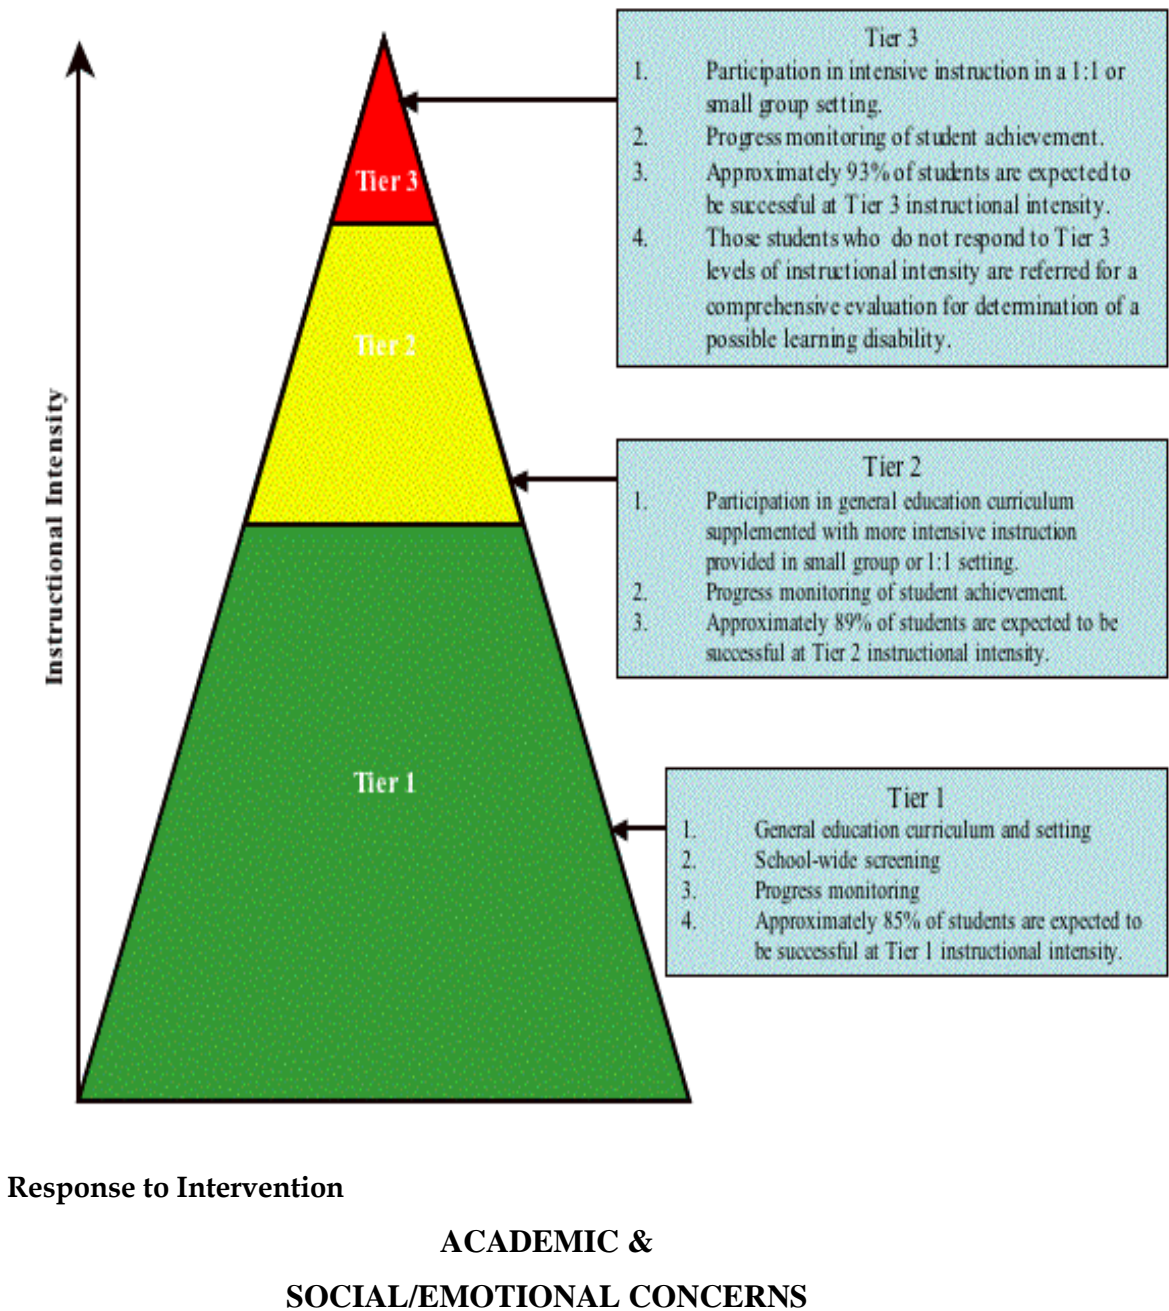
Instructional Intensity

Tier 3

Tier 2

Tier 1

Tier 3
1. Participation in intensive instruction in a 1:1 or small group setting.
2. Progress monitoring of student achievement.
3. Approximately 93% of students are expected to be successful at Tier 3 instructional intensity.
4. Those students who do not respond to Tier 3 levels of instructional intensity are referred for a comprehensive evaluation for determination of a possible learning disability.

Tier 2
1. Participation in general education curriculum supplemented with more intensive instruction provided in small group or 1:1 setting.
2. Progress monitoring of student achievement.
3. Approximately 89% of students are expected to be successful at Tier 2 instructional intensity.

Tier 1
1. General education curriculum and setting
2. School-wide screening
3. Progress monitoring
4. Approximately 85% of students are expected to be successful at Tier 1 instructional intensity.

Response to Intervention

ACADEMIC &
SOCIAL/EMOTIONAL CONCERNS